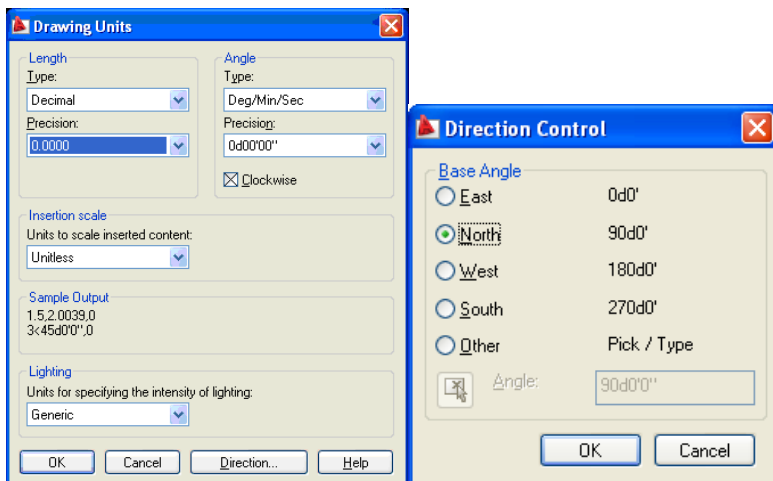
Drawing Units

Length
Type:
Decimal
Precision:
0.0000

Angle
Type:
Deg/Min/Sec
Precision:
0d00'00"
Clockwise

Insertion scale
Units to scale inserted content:
Unitless

Sample Output
1.5,2.0039,0
3<45d0'0",0

Lighting
Units for specifying the intensity of lighting:
Generic

OK
Cancel
Direction...
Help

Direction Control

Base Angle
East 0d0'
North 90d0'
West 180d0'
South 270d0'
Other Pick / Type
Angle: 90d0'0"

OK
Cancel